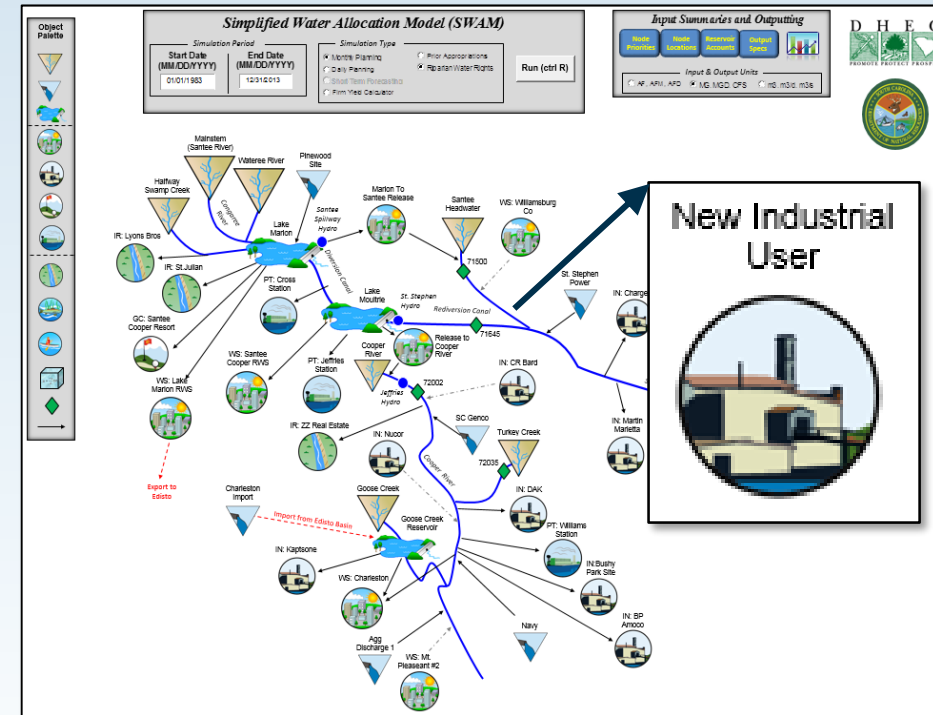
Object Palette

Simplified Water Allocation Model (SWAM)

Simulation Period
Start Date (MM/DD/YYYY)
01/01/1983
End Date (MM/DD/YYYY)
12/31/2013

Simulation Type
Monthly Planning
Daily Planning
Short Term Forecasting
Firm Yield Calculator
Prior Appropriations
Riparian Water Rights

Run (ctrl R)

Input Summaries and Outputting
Node Priorities
Node Locations
Reservoir Accounts
Output Specs

Input & Output Units
AF, AFM, AFD
MG, MGD, CFS
m3, m3/d, m3/s

D H E C
PROMOTE PROTECT PROSPER

Mainstem (Santee River)
Wateree River
Pinewood Site
Halfway Swamp Creek
Congaree River
Lake Marion
Santee Spillway Hydro
Marion To Santee Release
Santee Headwater
WS: Williamsburg Co
71500
IR: Lyons Bros
IR: St.Julian
PT: Cross Station
Diversion Canal
GC: Santee Cooper Resort
Lake Moultrie
St. Stephen Hydro
Rediversion Canal
St. Stephen Power
IN: Charge
71645
WS: Santee Cooper RWS
PT: Jeffries Station
Release to Cooper River
Cooper River
72002
IN: CR Bard
WS: Lake Marion RWS
Jeffries Hydro
IR: ZZ Real Estate
IN: Nucor
SC Genco
Turkey Creek
IN: Martin Marietta
72035
Export to Edisto
Cooper River
Charleston Import
Goose Creek
IN: DAK
Import from Edisto Basin
Goose Creek Reservoir
PT: Williams Station
IN: Kapstone
WS: Charleston
IN:Bushy Park Site
IN: BP Amoco
Navy
Agg Discharge 1
WS: Mt. Pleasant #2

New Industrial User